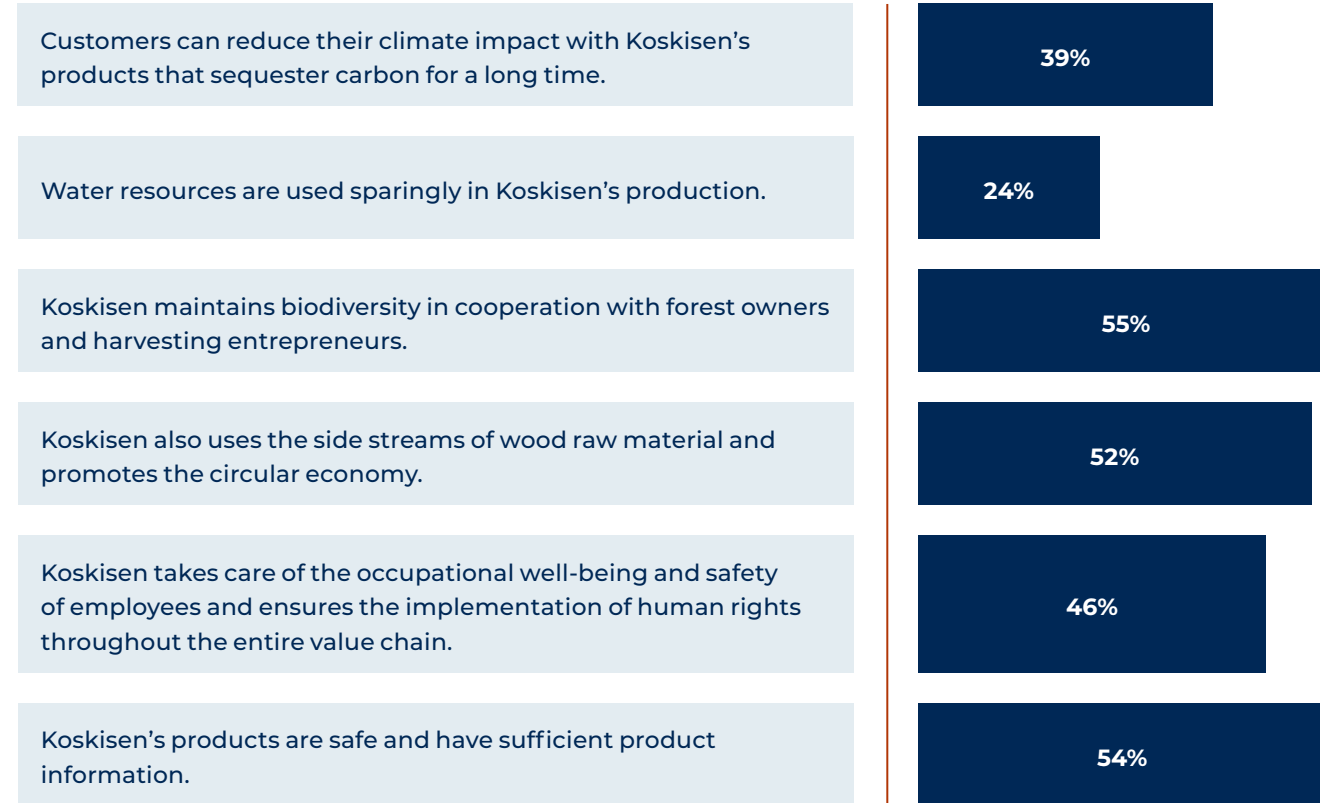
Customers can reduce their climate impact with Koskisen's products that sequester carbon for a long time.

39%

Water resources are used sparingly in Koskisen's production.

24%

Koskisen maintains biodiversity in cooperation with forest owners and harvesting entrepreneurs.

55%

Koskisen also uses the side streams of wood raw material and promotes the circular economy.

52%

Koskisen takes care of the occupational well-being and safety of employees and ensures the implementation of human rights throughout the entire value chain.

46%

Koskisen's products are safe and have sufficient product information.

54%